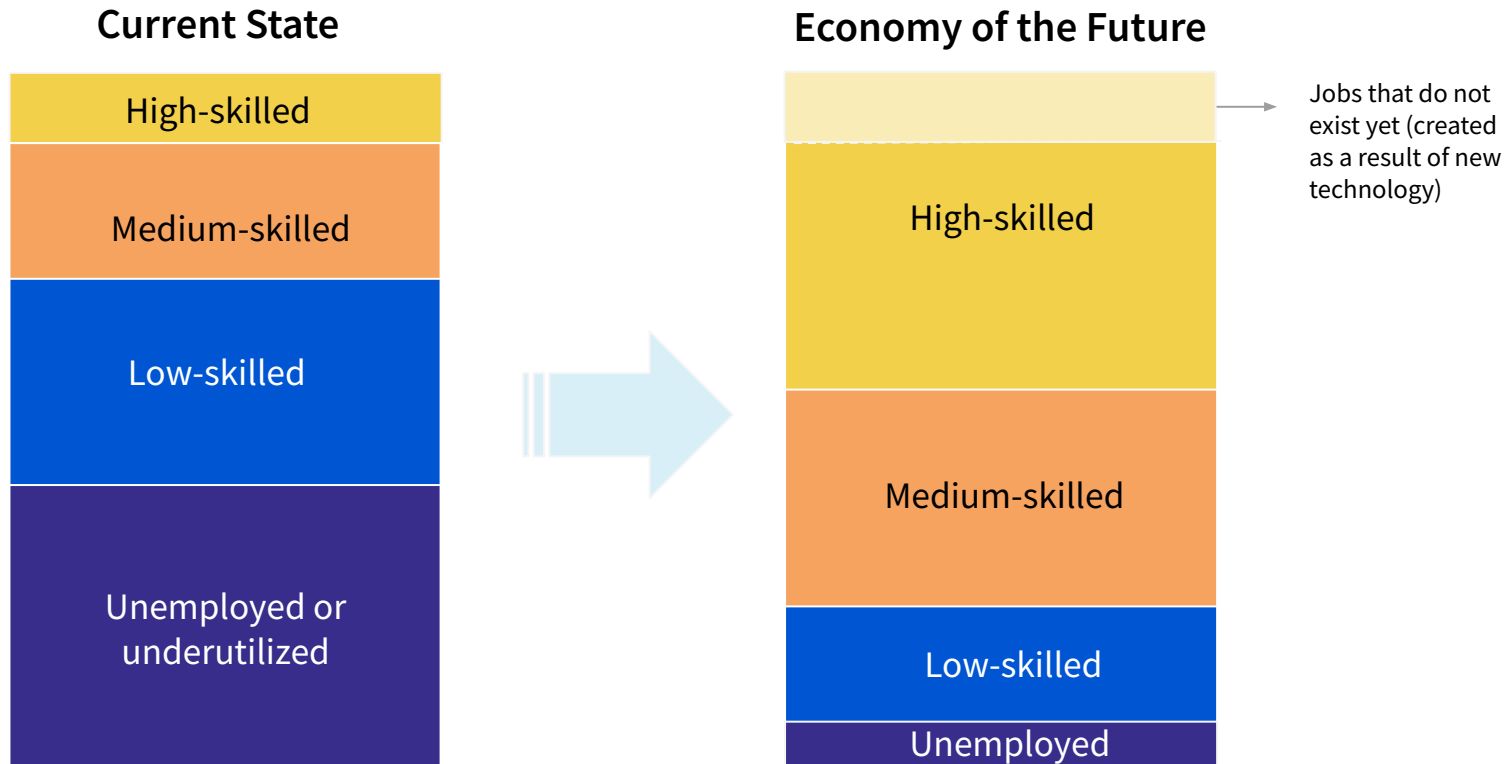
Current State

High-skilled

Medium-skilled

Low-skilled

Unemployed or underutilized

Economy of the Future

Jobs that do not exist yet (created as a result of new technology)

High-skilled

Medium-skilled

Low-skilled

Unemployed